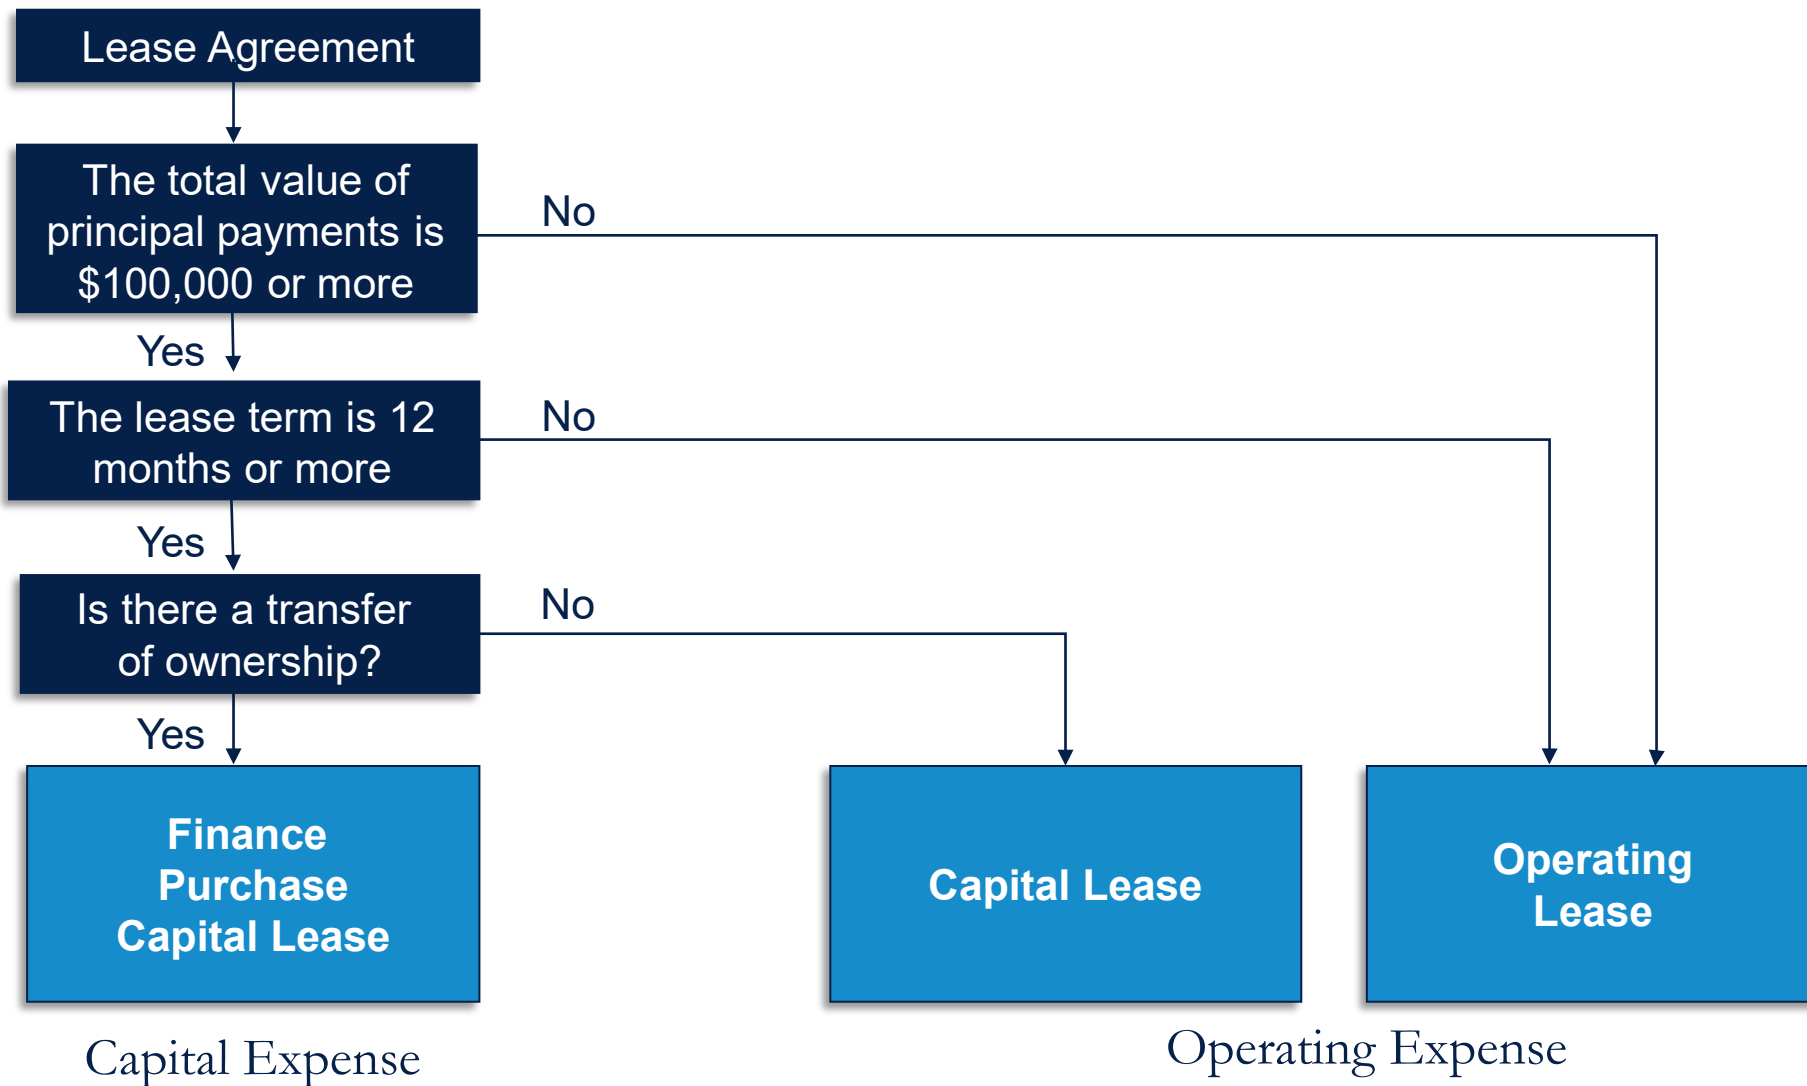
Lease Agreement

The total value of principal payments is \$100,000 or more

No

Yes

The lease term is 12 months or more

No

Yes

Is there a transfer of ownership?

No

Yes

Finance Purchase Capital Lease

Capital Lease

Operating Lease

Capital Expense

Operating Expense